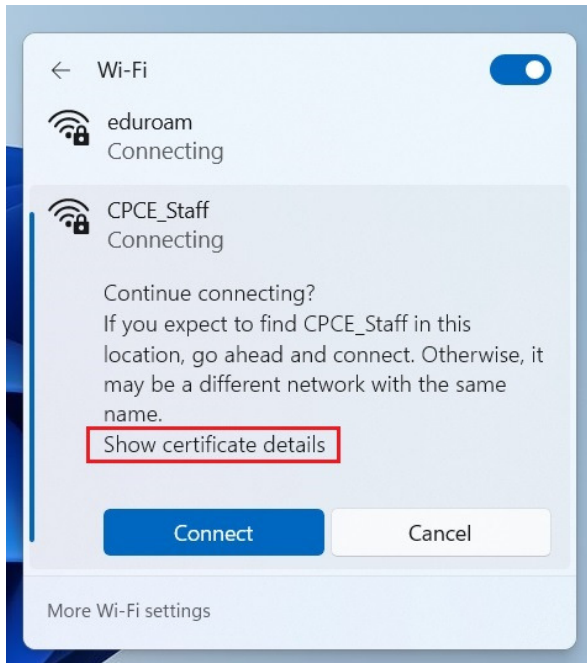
← Wi-Fi

eduroam
Connecting

CPCE_Staff
Connecting

Continue connecting?
If you expect to find CPCE_Staff in this location, go ahead and connect. Otherwise, it may be a different network with the same name.
Show certificate details

Connect

Cancel

More Wi-Fi settings